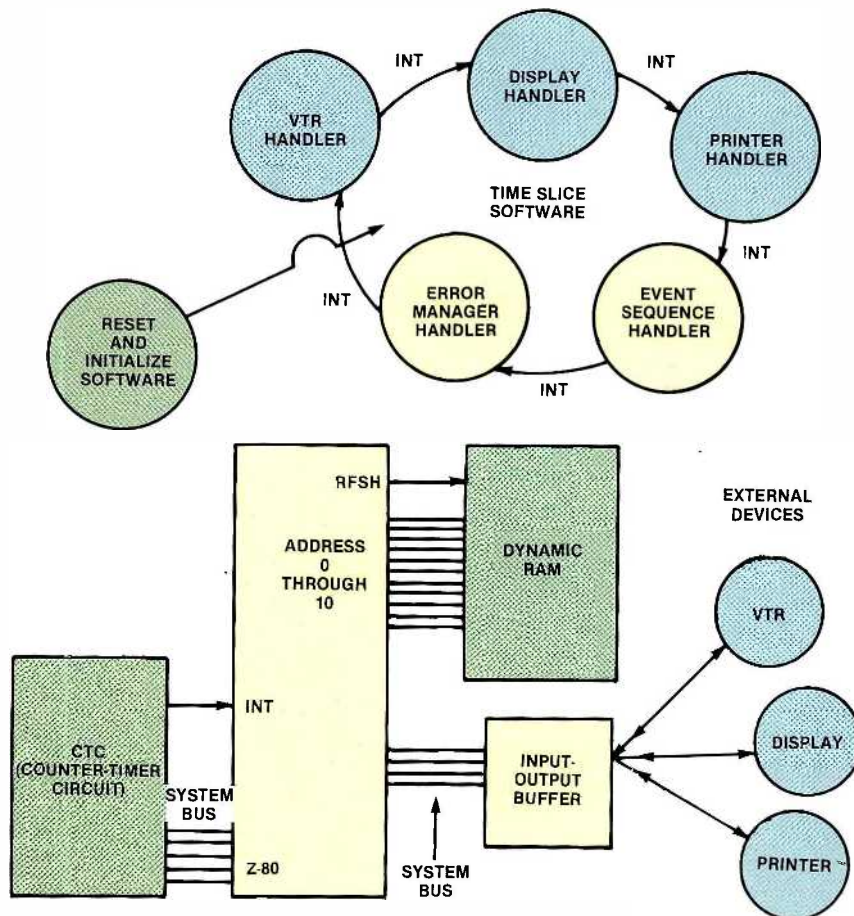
INT

DISPLAY HANDLER

INT

VTR HANDLER

PRINTER HANDLER

TIME SLICE SOFTWARE

INT

INT

ERROR MANAGER HANDLER

EVENT SEQUENCE HANDLER

RESET AND INITIALIZE SOFTWARE

INT

RFSH

ADDRESS 0 THROUGH 10

DYNAMIC RAM

EXTERNAL DEVICES

VTR

INT

CTC (COUNTER-TIMER CIRCUIT)

DISPLAY

INPUT-OUTPUT BUFFER

SYSTEM BUS

Z-80

SYSTEM BUS

PRINTER